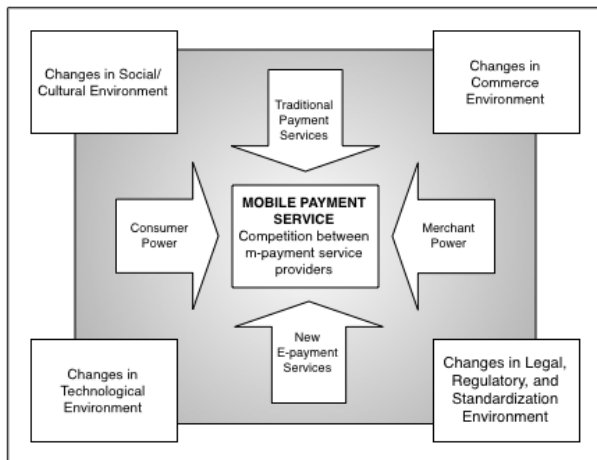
Changes in Social/ Cultural Environment

Changes in Commerce Environment

Traditional Payment Services

Consumer Power

MOBILE PAYMENT SERVICE
Competition between m-payment service providers

Merchant Power

New E-payment Services

Changes in Technological Environment

Changes in Legal, Regulatory, and Standardization Environment